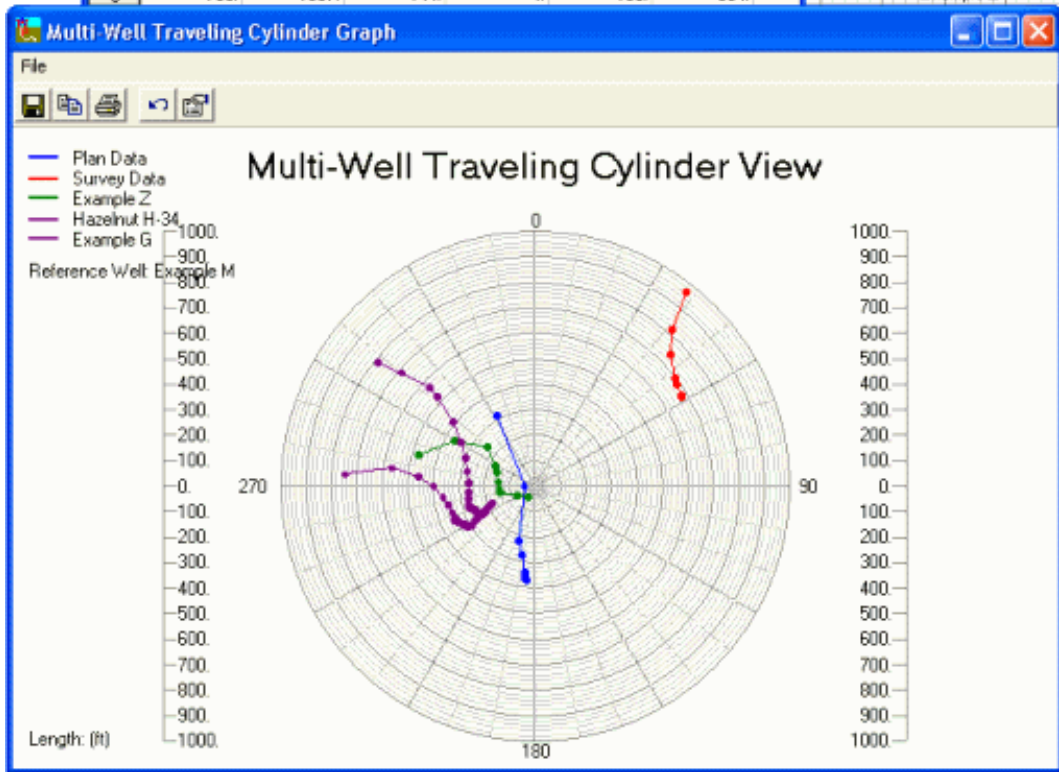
Multi-Well Traveling Cylinder Graph

File

Multi-Well Traveling Cylinder View

Plan Data
Survey Data
Example Z
Hazelnut H-34
Example G

Reference Well: Example M

1000.
900.
800.
700.
600.
500.
400.
300.
200.
100.
0.
100.
200.
300.
400.
500.
600.
700.
800.
900.
1000.

0
270
90
180

1000.
900.
800.
700.
600.
500.
400.
300.
200.
100.
0.
100.
200.
300.
400.
500.
600.
700.
800.
900.
1000.

Length: (ft)